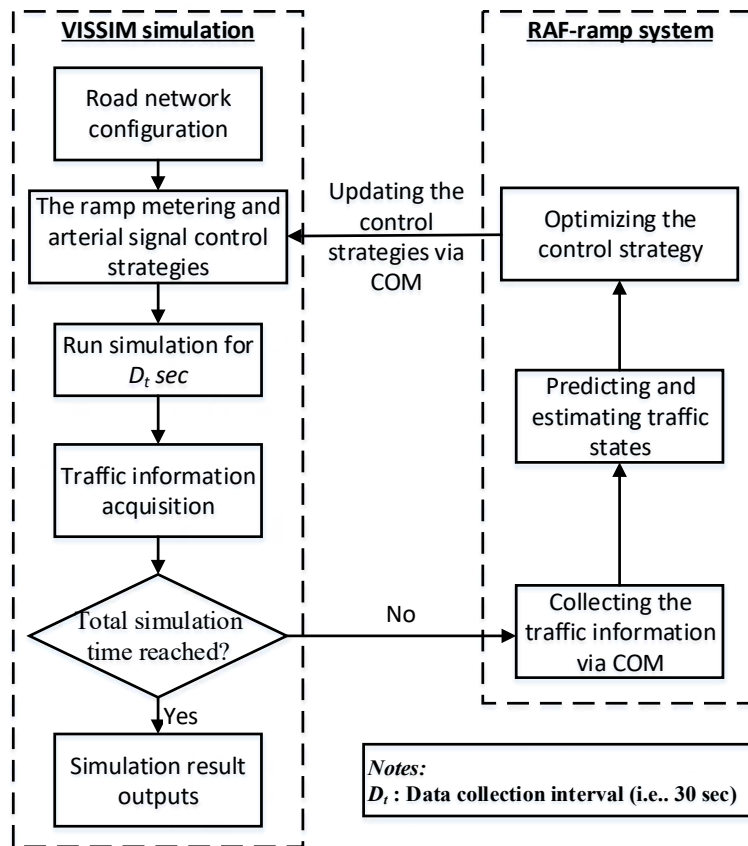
VISSIM simulation

Road network configuration

The ramp metering and arterial signal control strategies

Run simulation for $D_t$ sec

Traffic information acquisition

Total simulation time reached?

Yes

Simulation result outputs

RAF-ramp system

Optimizing the control strategy

Updating the control strategies via COM

Predicting and estimating traffic states

No

Collecting the traffic information via COM

Notes:
$D_t$ : Data collection interval (i.e.. 30 sec)